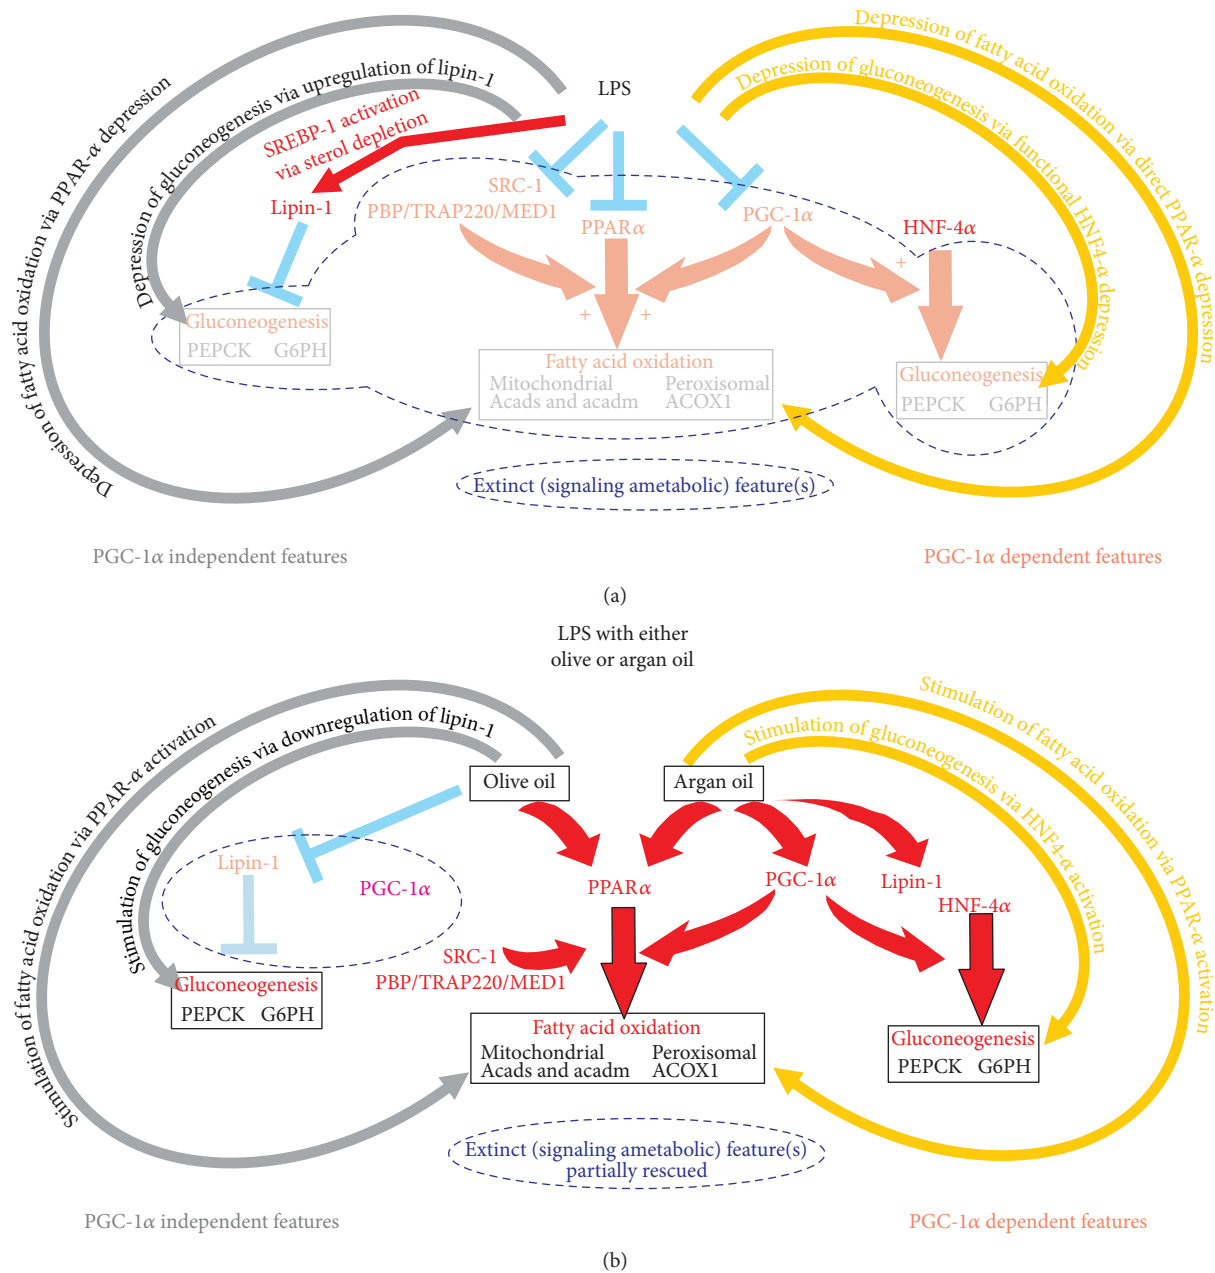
LPS

Depression of fatty acid oxidation via PPAR-$\alpha$ depression

Depression of gluconeogenesis via upregulation of lipin-1

SREBP-1 activation via sterol depletion

Lipin-1

SRC-1
PBP/TRAP220/MED1

PPAR$\alpha$

PGC-1$\alpha$

HNF-4$\alpha$

Depression of fatty acid oxidation via direct PPAR-$\alpha$ depression

Depression of gluconeogenesis via functional HNF4-$\alpha$ depression

+ + +

Gluconeogenesis
PEPCK G6PH

Fatty acid oxidation
Mitochondrial Acads and acadm
Peroxisomal ACOX1

Gluconeogenesis
PEPCK G6PH

Extinct (signaling ametabolic) feature(s)

PGC-1$\alpha$ independent features

PGC-1$\alpha$ dependent features

(a)

LPS with either olive or argan oil

Stimulation of fatty acid oxidation via PPAR-$\alpha$ activation

Stimulation of gluconeogenesis via downregulation of lipin-1

Olive oil

Argan oil

Stimulation of fatty acid oxidation via PPAR-$\alpha$ activation

Stimulation of gluconeogenesis via HNF4-$\alpha$ activation

Lipin-1

PGC-1$\alpha$

PPAR$\alpha$

PGC-1$\alpha$

Lipin-1

HNF-4$\alpha$

SRC-1
PBP/TRAP220/MED1

Gluconeogenesis
PEPCK G6PH

Fatty acid oxidation
Mitochondrial Acads and acadm
Peroxisomal ACOX1

Gluconeogenesis
PEPCK G6PH

Extinct (signaling ametabolic) feature(s) partially rescued

PGC-1$\alpha$ independent features

PGC-1$\alpha$ dependent features

(b)